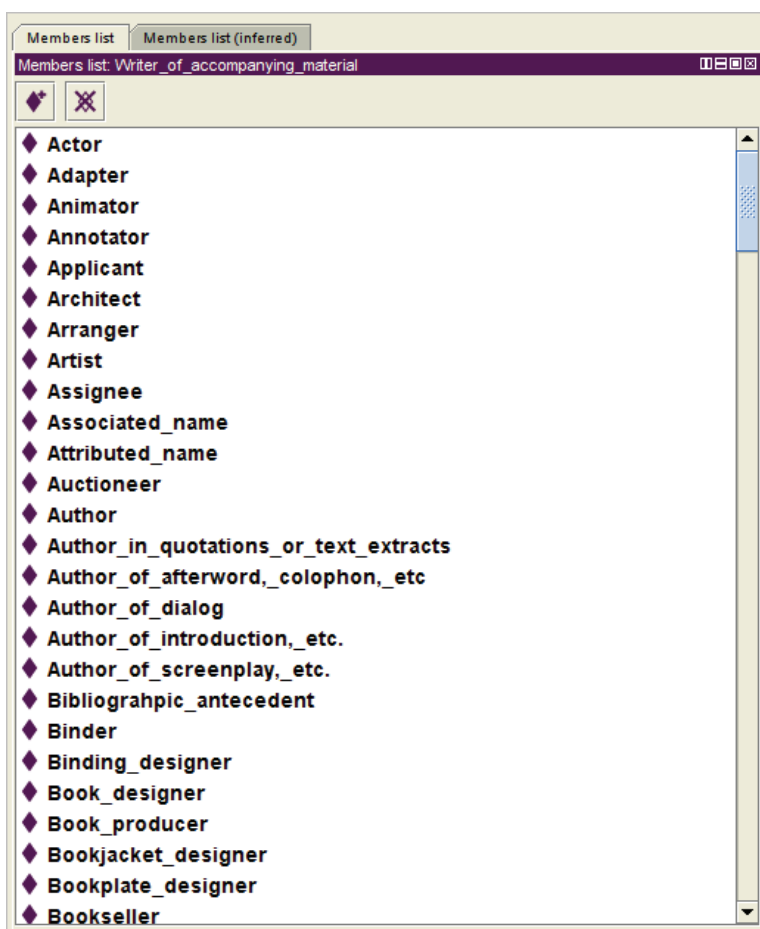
Members list | Members list (inferred)

Members list: Writer_of_accompanying_material

Actor
Adapter
Animator
Annotator
Applicant
Architect
Arranger
Artist
Assignee
Associated_name
Attributed_name
Auctioneer
Author
Author_in_quotations_or_text_extracts
Author_of_afterword,_colophon,_etc
Author_of_dialog
Author_of_introduction,_etc.
Author_of_screenplay,_etc.
Bibliograhpic_antecedent
Binder
Binding_designer
Book_designer
Book_producer
Bookjacket_designer
Bookplate_designer
Bookseller